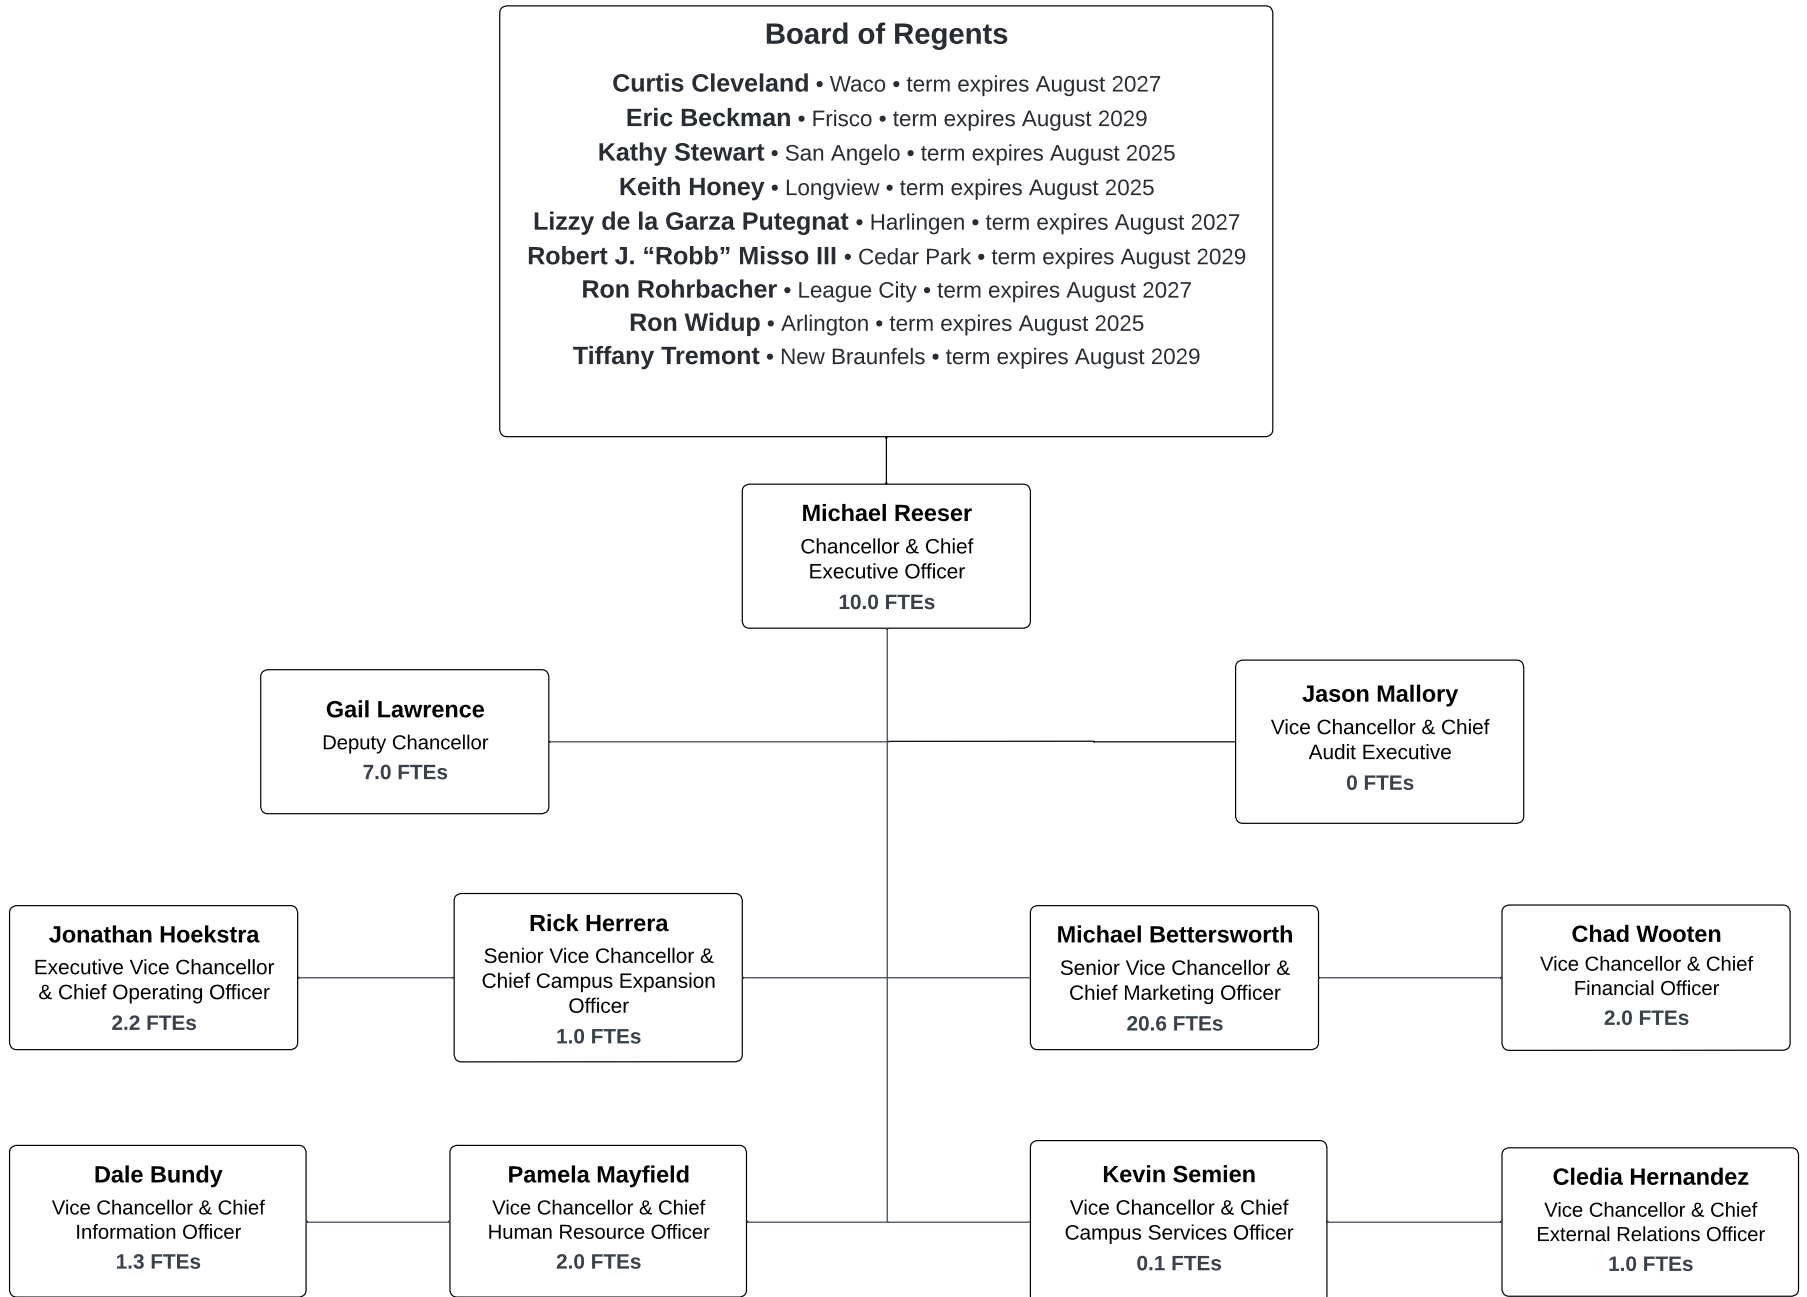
Board of Regents

Curtis Cleveland • Waco • term expires August 2027
Eric Beckman • Frisco • term expires August 2029
Kathy Stewart • San Angelo • term expires August 2025
Keith Honey • Longview • term expires August 2025
Lizzy de la Garza Putegnat • Harlingen • term expires August 2027
Robert J. “Robb” Misso III • Cedar Park • term expires August 2029
Ron Rohrbacher • League City • term expires August 2027
Ron Widup • Arlington • term expires August 2025
Tiffany Tremont • New Braunfels • term expires August 2029

Michael Reeser
Chancellor & Chief Executive Officer
10.0 FTEs

Gail Lawrence
Deputy Chancellor
7.0 FTEs

Jason Mallory
Vice Chancellor & Chief Audit Executive
0 FTEs

Jonathan Hoekstra
Executive Vice Chancellor & Chief Operating Officer
2.2 FTEs

Rick Herrera
Senior Vice Chancellor & Chief Campus Expansion Officer
1.0 FTEs

Michael Bettersworth
Senior Vice Chancellor & Chief Marketing Officer
20.6 FTEs

Chad Wooten
Vice Chancellor & Chief Financial Officer
2.0 FTEs

Dale Bundy
Vice Chancellor & Chief Information Officer
1.3 FTEs

Pamela Mayfield
Vice Chancellor & Chief Human Resource Officer
2.0 FTEs

Kevin Semien
Vice Chancellor & Chief Campus Services Officer
0.1 FTEs

Cledia Hernandez
Vice Chancellor & Chief External Relations Officer
1.0 FTEs